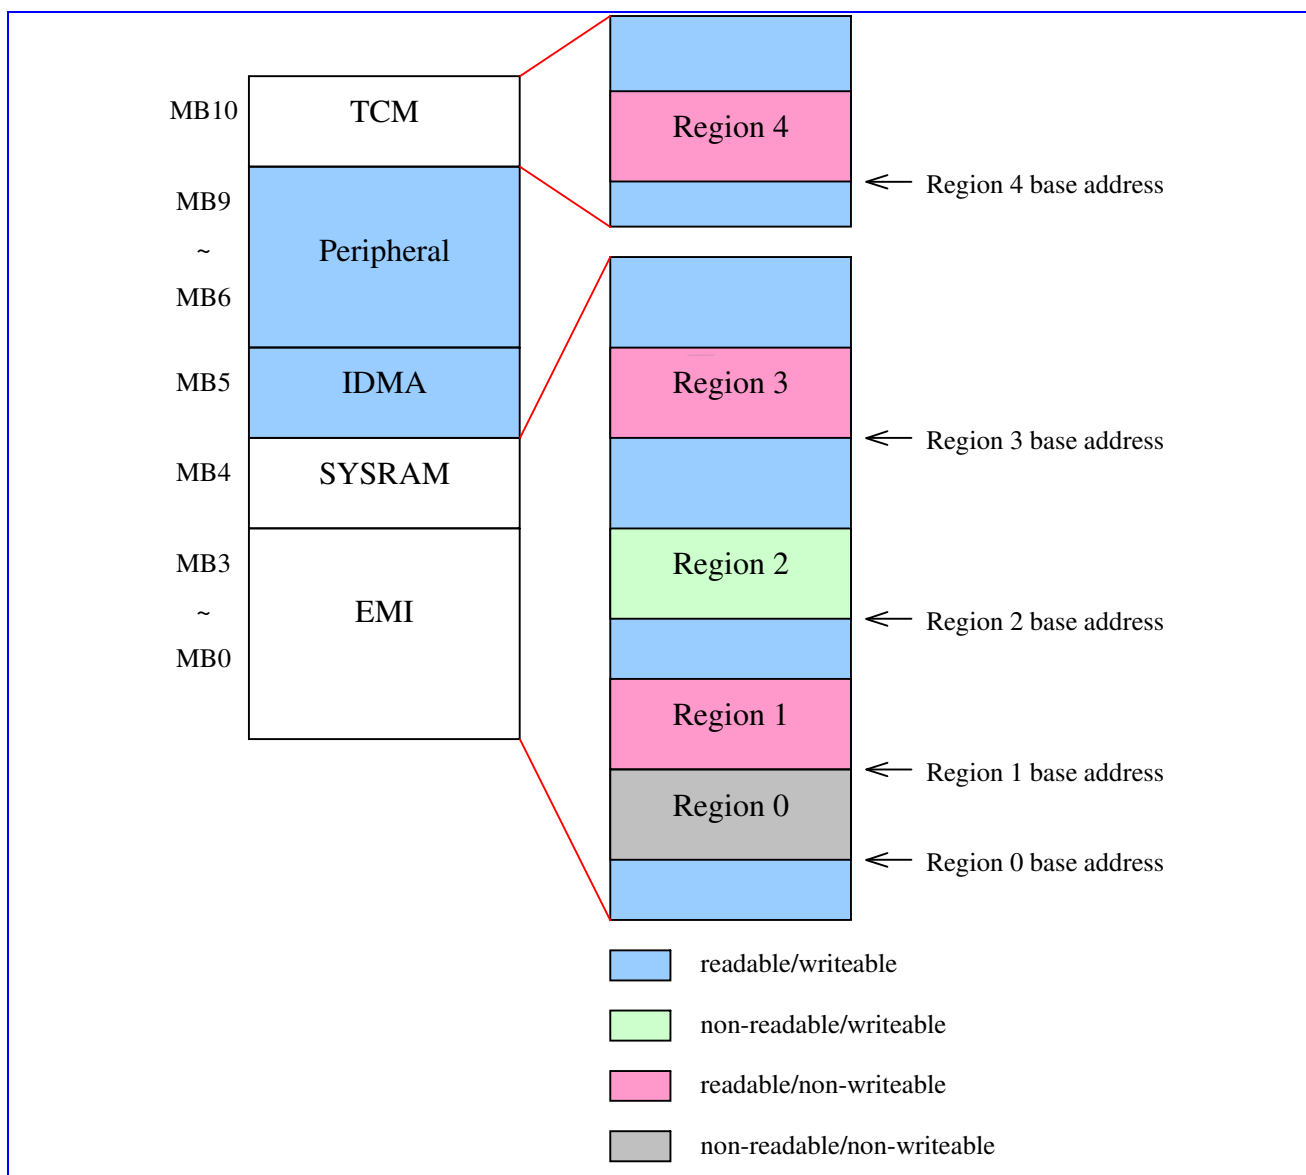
MB10
TCM
MB9
~
MB6
Peripheral
MB5
IDMA
MB4
SYSRAM
MB3
~
MB0
EMI

Region 4
Region 4 base address
Region 3
Region 3 base address
Region 2
Region 2 base address
Region 1
Region 1 base address
Region 0
Region 0 base address

readable/writeable
non-readable/writeable
readable/non-writeable
non-readable/non-writeable